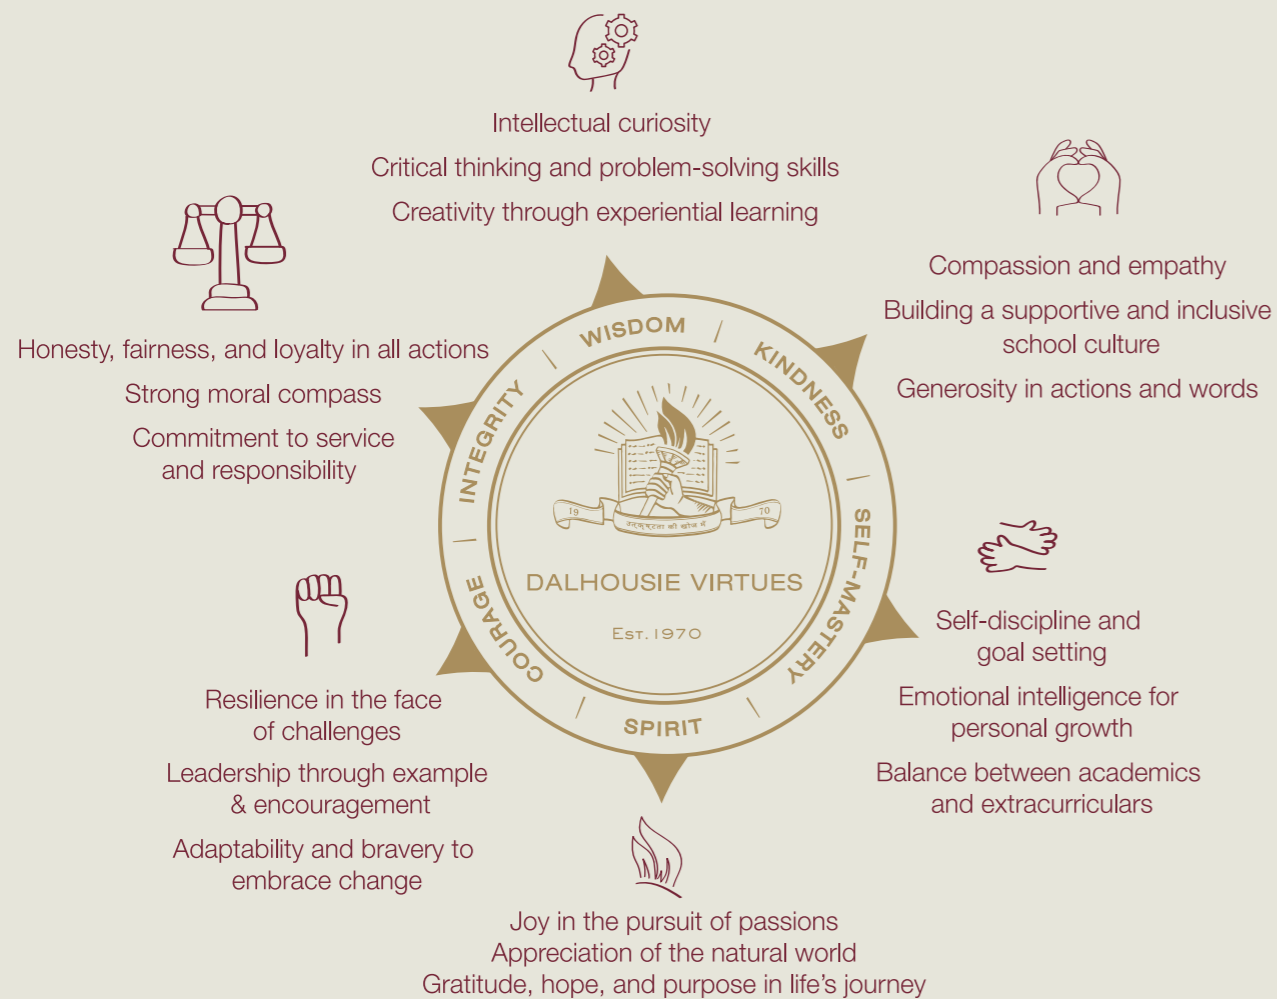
Intellectual curiosity
Critical thinking and problem-solving skills
Creativity through experiential learning

Compassion and empathy
Building a supportive and inclusive school culture
Generosity in actions and words

Honesty, fairness, and loyalty in all actions
Strong moral compass
Commitment to service and responsibility

WISDOM
KINDNESS
SELF-MASTERY
SPIRIT
COURAGE
INTEGRITY

19 70
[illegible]

DALHOUSIE VIRTUES
EST. 1970

Self-discipline and goal setting
Emotional intelligence for personal growth
Balance between academics and extracurriculars

Resilience in the face of challenges
Leadership through example & encouragement
Adaptability and bravery to embrace change

Joy in the pursuit of passions
Appreciation of the natural world
Gratitude, hope, and purpose in life's journey